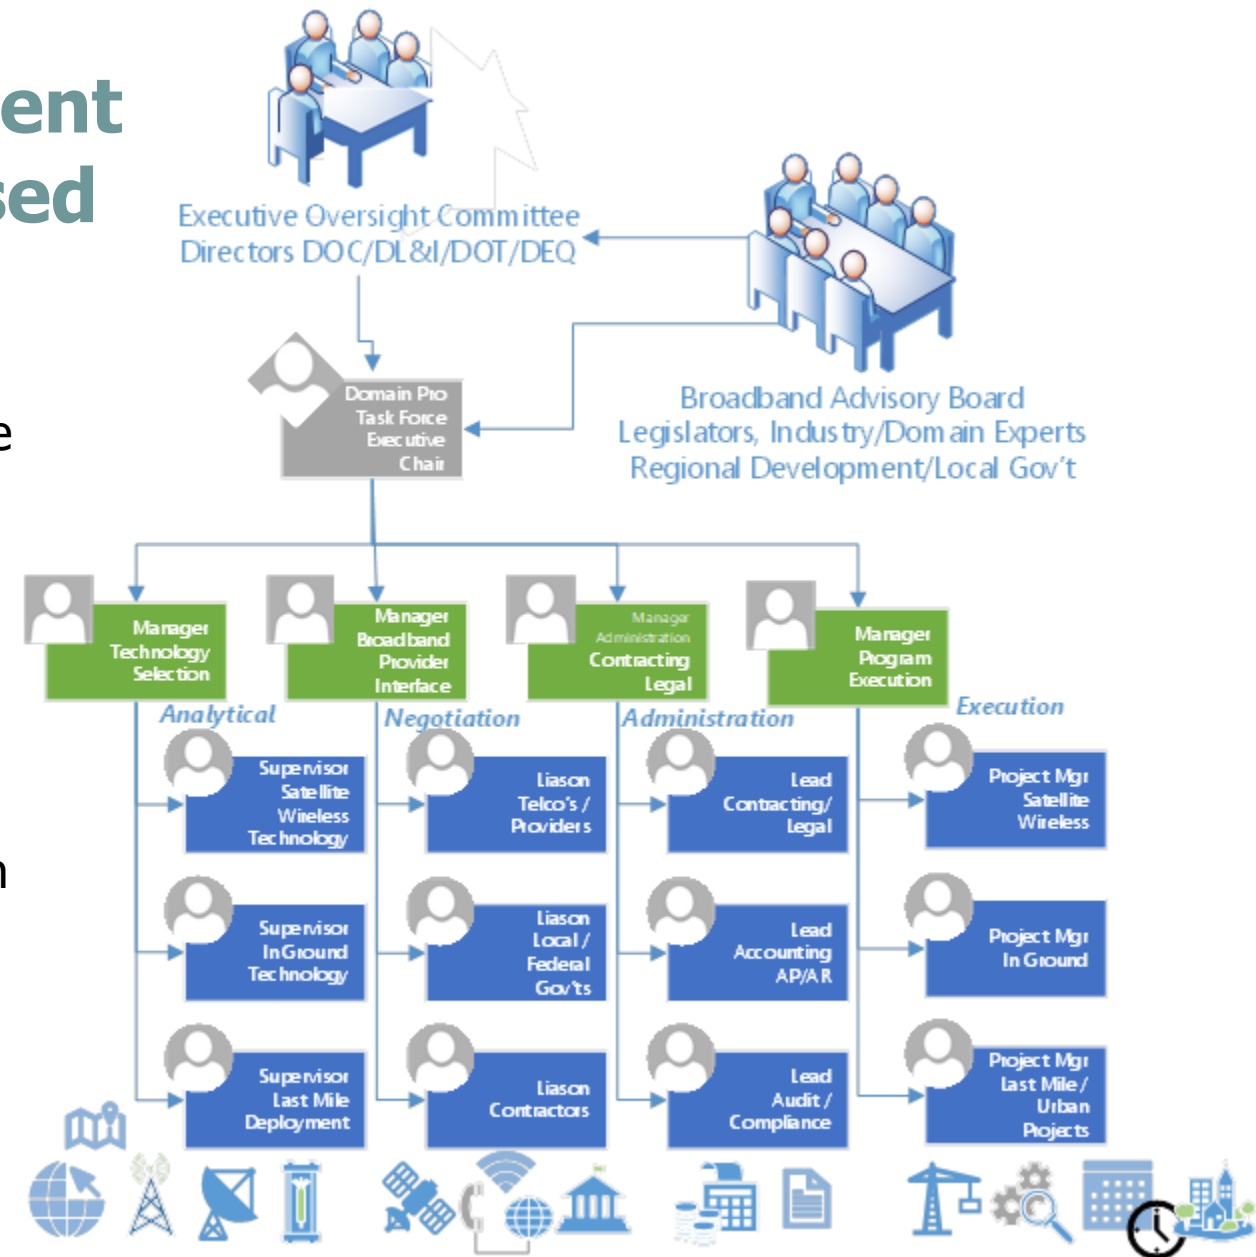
ent
sed

e

n

Executive Oversight Committee
Directors DOC/DL&I/DOT/DEQ

Broadband Advisory Board
Legislators, Industry/Domain Experts
Regional Development/Local Gov't

Domain Pro
Task Force
Executive
Chair

Manager
Technology
Selection

Manager
Broadband
Provider
Interface

Manager
Administration
Contracting
Legal

Manager
Program
Execution

Analytical

Negotiation

Administration

Execution

Supervisor
Satellite
Wireless
Technology

Liason
Telco's /
Providers

Lead
Contracting/
Legal

Project Mgr
Satellite
Wireless

Supervisor
In Ground
Technology

Liason
Local /
Federal
Gov'ts

Lead
Accounting
AP/AR

Project Mgr
In Ground

Supervisor
Last Mile
Deployment

Liason
Contractors

Lead
Audit /
Compliance

Project Mgr
Last Mile /
Urban
Projects